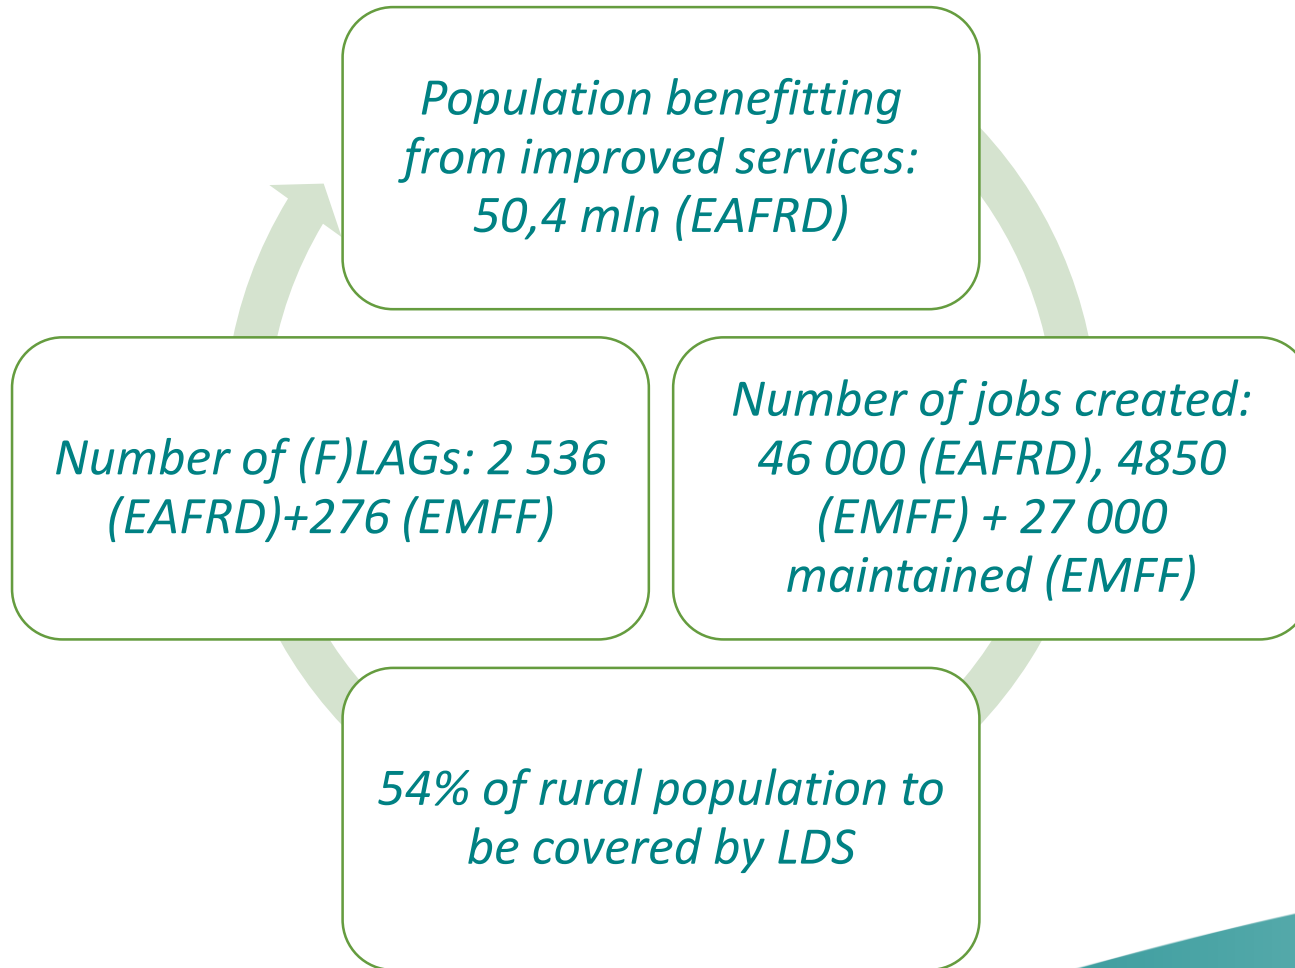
Population benefitting from improved services: 50,4 mln (EAFRD)

Number of (F)LAGs: 2 536 (EAFRD)+276 (EMFF)

Number of jobs created: 46 000 (EAFRD), 4850 (EMFF) + 27 000 maintained (EMFF)

54% of rural population to be covered by LDS